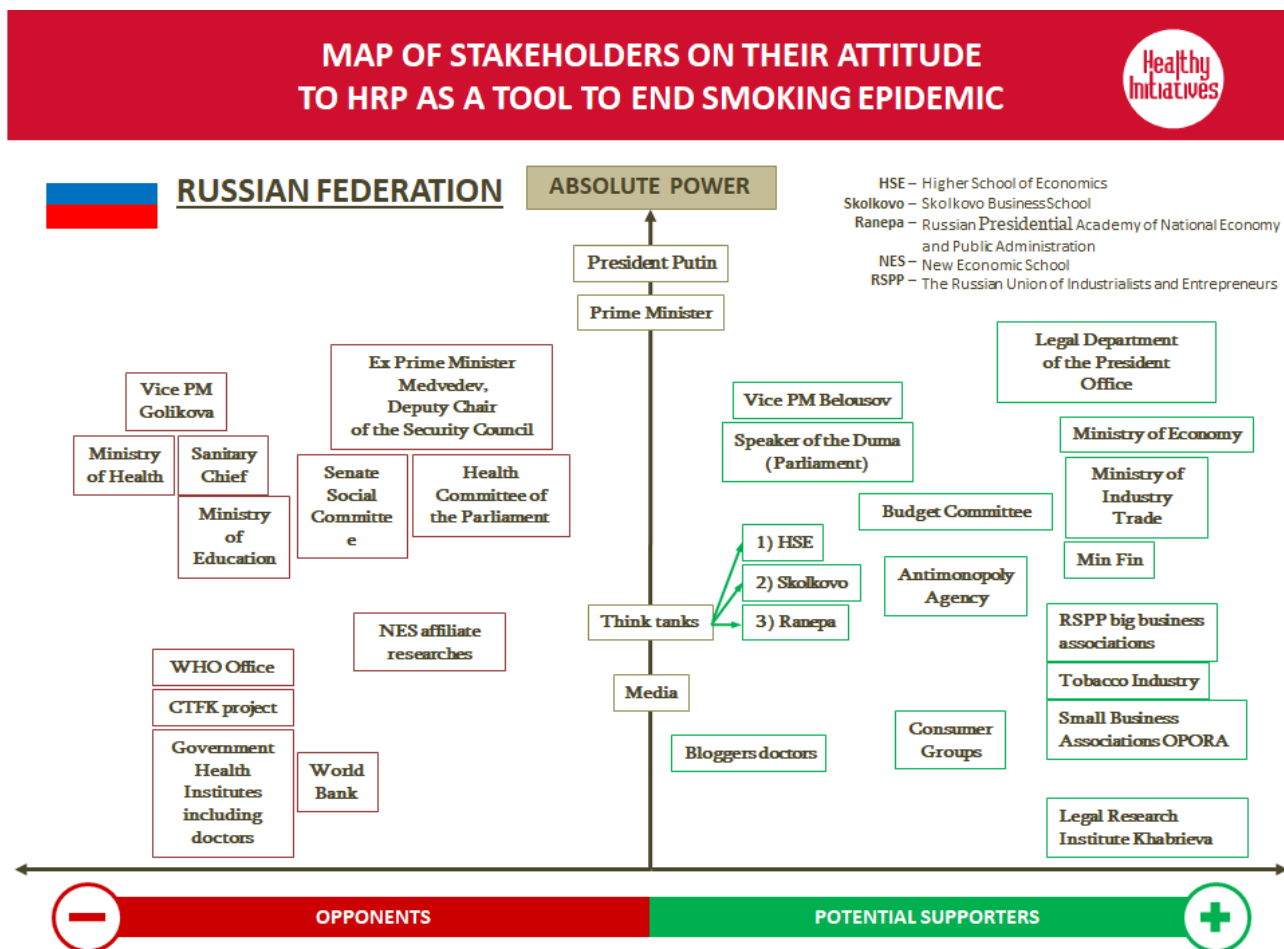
MAP OF STAKEHOLDERS ON THEIR ATTITUDE TO HRP AS A TOOL TO END SMOKING EPIDEMIC

Healthy Initiatives

RUSSIAN FEDERATION

ABSOLUTE POWER

HSE – Higher School of Economics
Skolkovo – Skolkovo BusinessSchool
Ranepa – Russian Presidential Academy of National Economy and Public Administration
NES – New Economic School
RSPP – The Russian Union of Industrialists and Entrepreneurs

President Putin

Prime Minister

Ex Prime Minister Medvedev, Deputy Chair of the Security Council

Vice PM Golikova

Ministry of Health

Sanitary Chief

Ministry of Education

Senate Social Committe e

Health Committee of the Parliament

NES affiliate researches

WHO Office

CTFK project

Government Health Institutes including doctors

World Bank

Legal Department of the President Office

Vice PM Belousov

Speaker of the Duma (Parliament)

Ministry of Economy

Ministry of Industry Trade

Budget Committee

1) HSE

2) Skolkovo

3) Ranepa

Think tanks

Antimonopoly Agency

Min Fin

RSPP big business associations

Tobacco Industry

Media

Consumer Groups

Small Business Associations OPORA

Bloggers doctors

Legal Research Institute Khabrieva

OPPONENTS

POTENTIAL SUPPORTERS